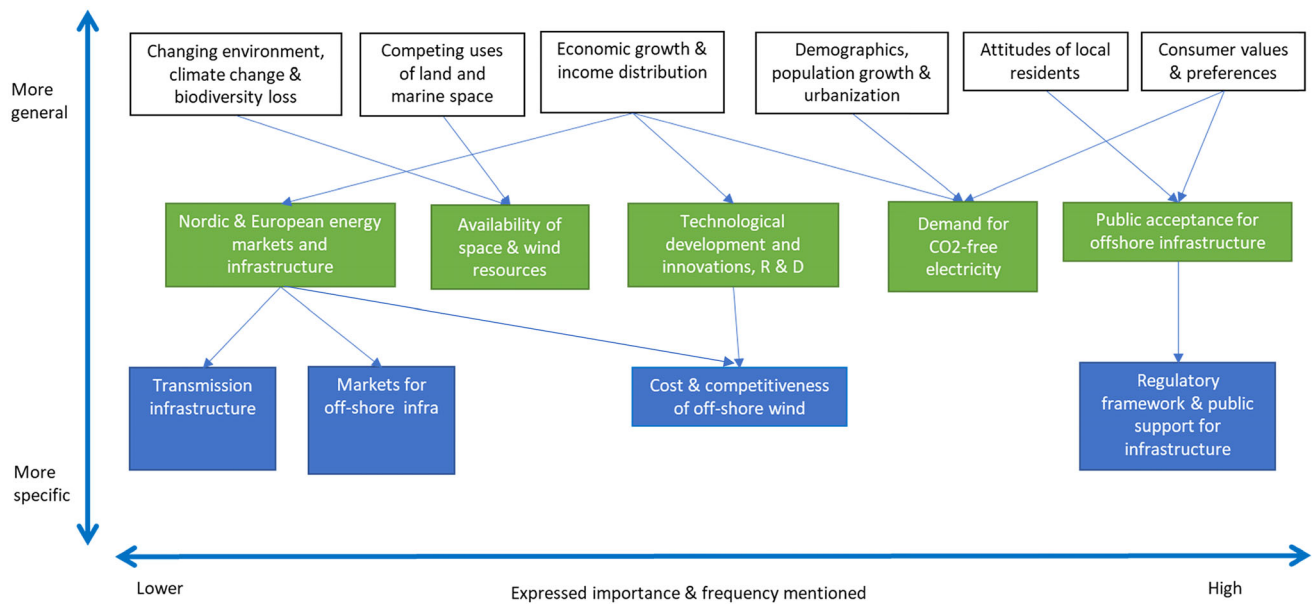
More general

Changing environment, climate change & biodiversity loss

Competing uses of land and marine space

Economic growth & income distribution

Demographics, population growth & urbanization

Attitudes of local residents

Consumer values & preferences

Nordic & European energy markets and infrastructure

Availability of space & wind resources

Technological development and innovations, R & D

Demand for CO2-free electricity

Public acceptance for offshore infrastructure

Transmission infrastructure

Markets for off-shore infra

Cost & competitiveness of off-shore wind

Regulatory framework & public support for infrastructure

More specific

Lower

Expressed importance & frequency mentioned

High